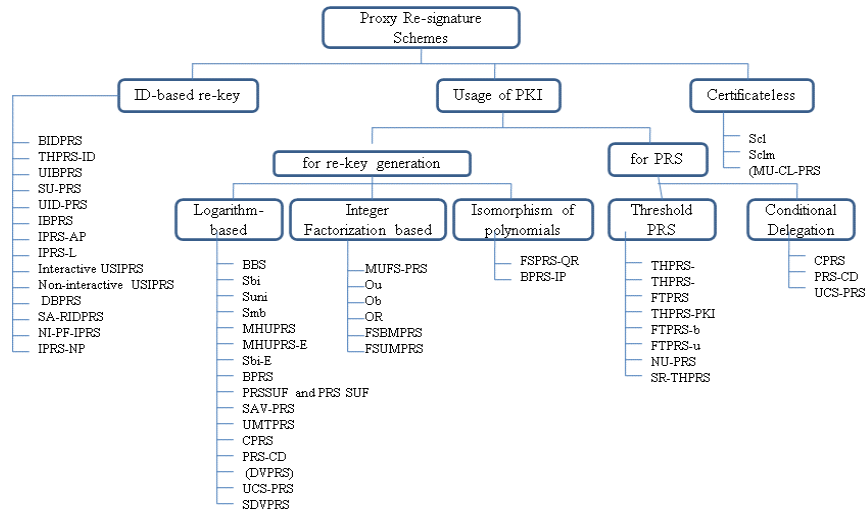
Proxy Re-signature Schemes

ID-based re-key

BIDPRS
THPRS-ID
UIBPRS
SU-PRS
UID-PRS
IBPRS
IPRS-AP
IPRS-L
Interactive USIPRS
Non-interactive USIPRS
DBPRS
SA-RIDPRS
NI-PF-IPRS
IPRS-NP

Usage of PKI

for re-key generation

Logarithm-based

BBS
Sbi
Suni
Smb
MHUPRS
MHUPRS-E
Sbi-E
BPRS
PRSSUF and PRS SUF
SAV-PRS
UMTPRS
CPRS
PRS-CD
(DVPRS)
UCS-PRS
SDVPRS

Integer Factorization based

MUFS-PRS
Ou
Ob
OR
FSBMPRS
FSUMPRS

Isomorphism of polynomials

FSPRS-QR
BPRS-IP

for PRS

Threshold PRS

THPRS-
THPRS-
FTPRS
THPRS-PKI
FTPRS-b
FTPRS-u
NU-PRS
SR-THPRS

Conditional Delegation

CPRS
PRS-CD
UCS-PRS

Certificateless

Scl
Sclm
(MU-CL-PRS